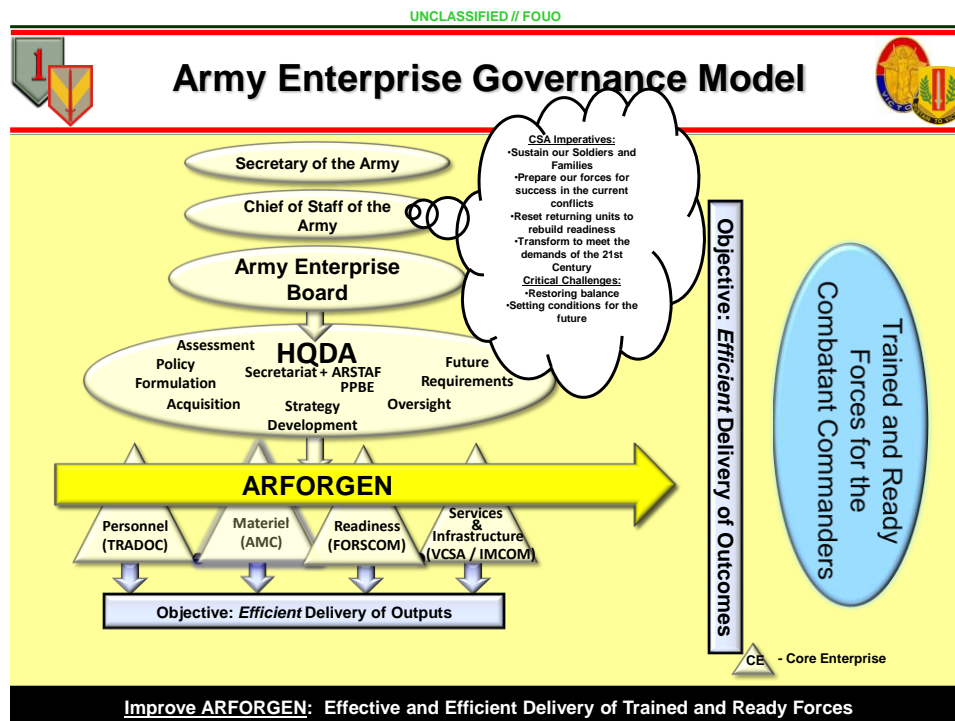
UNCLASSIFIED // FOUO

1

Army Enterprise Governance Model

Secretary of the Army

Chief of Staff of the Army

Army Enterprise Board

CSA Imperatives:
•Sustain our Soldiers and Families
•Prepare our forces for success in the current conflicts
•Reset returning units to rebuild readiness
•Transform to meet the demands of the 21st Century
Critical Challenges:
•Restoring balance
•Setting conditions for the future

HQDA
Assessment
Policy Formulation
Acquisition
Secretariat + ARSTAF
PPBE
Strategy Development
Future Requirements
Oversight

ARFORGEN

Personnel (TRADOC)
Materiel (AMC)
Readiness (FORSCOM)
Services & Infrastructure (VCSA / IMCOM)

Objective: *Efficient* Delivery of Outputs

Objective: *Efficient* Delivery of Outcomes

Trained and Ready Forces for the Combatant Commanders

CE - Core Enterprise

Improve ARFORGEN: Effective and Efficient Delivery of Trained and Ready Forces